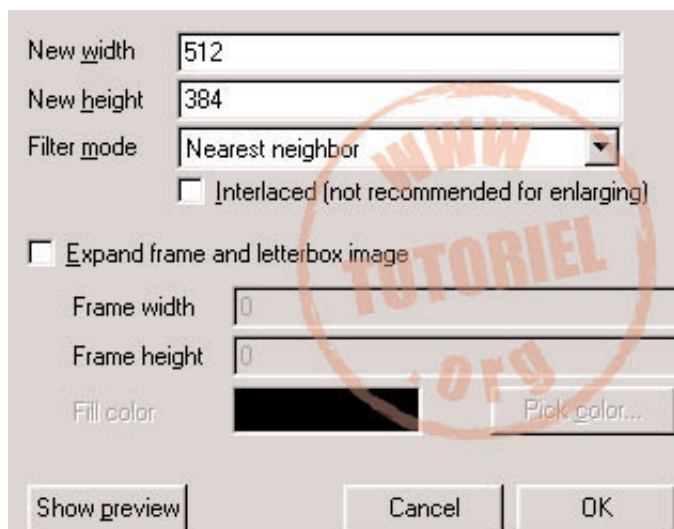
New width 512
New height 384
Filter mode Nearest neighbor
Interlaced (not recommended for enlarging)
Expand frame and letterbox image
Frame width 0
Frame height 0
Fill color
Pick color...
Show preview
Cancel
OK
WWW TUTORIEL .org